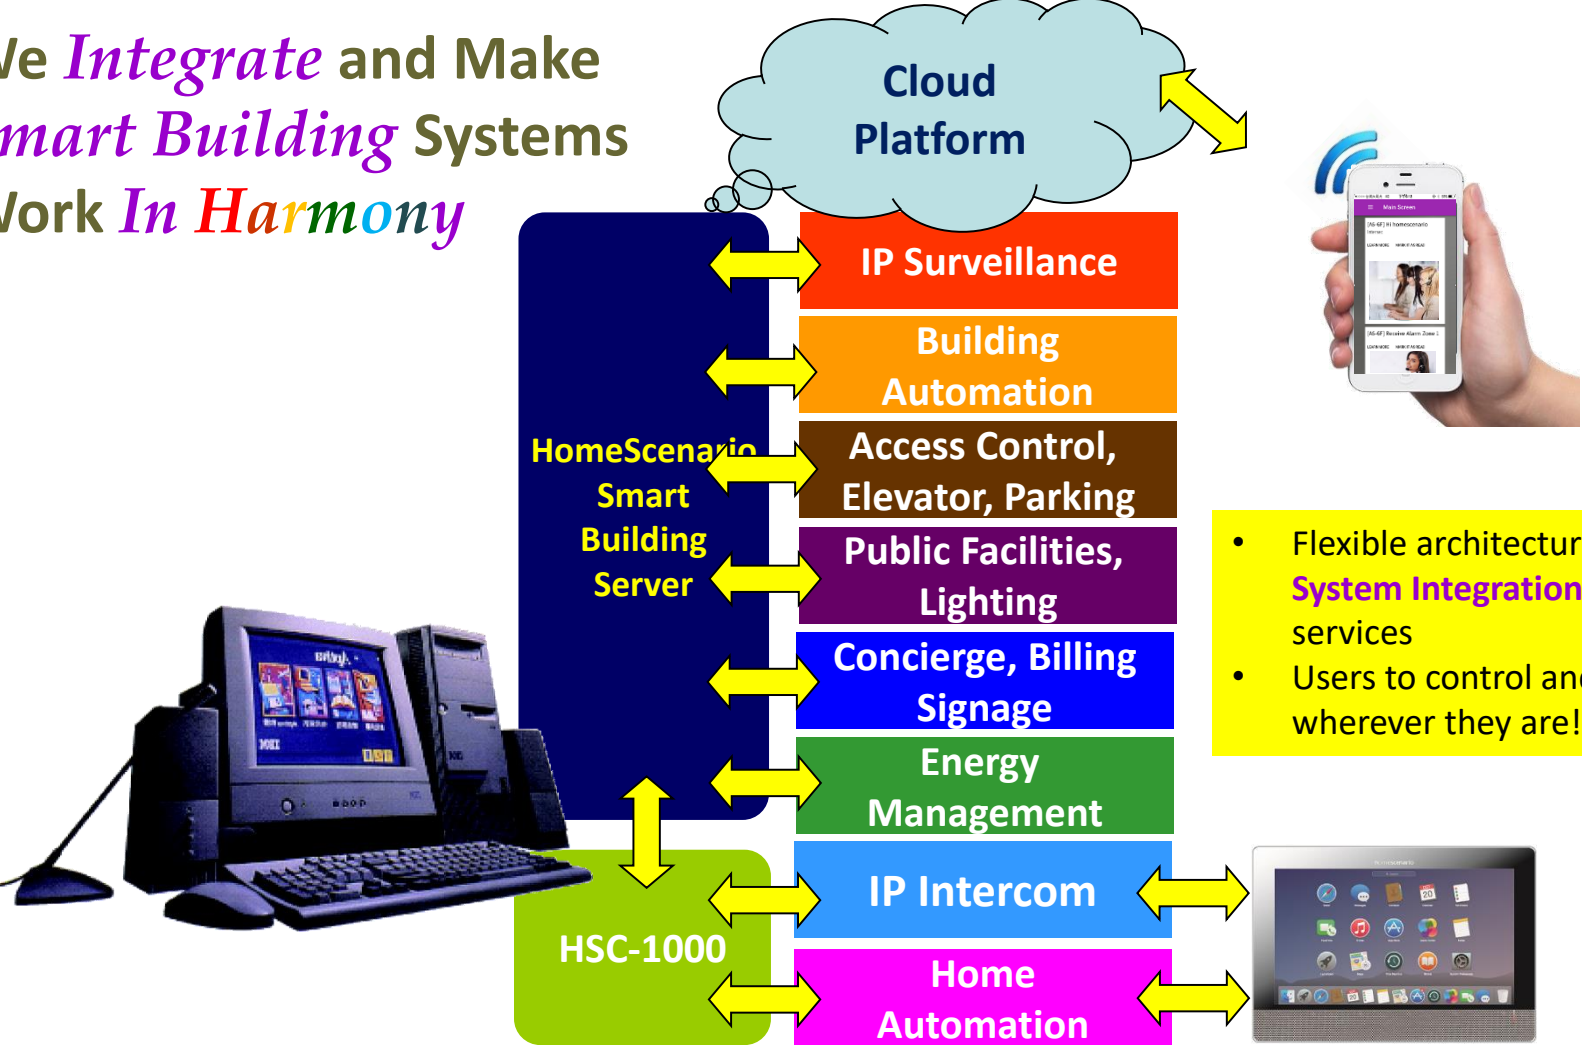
/e Integrate and Make
mart Building Systems
/ork In Harmony

Cloud Platform

HomeScenario Smart Building Server

IP Surveillance

Building Automation

Access Control, Elevator, Parking

Public Facilities, Lighting

Concierge, Billing Signage

Energy Management

IP Intercom

Home Automation

HSC-1000

• Flexible architectur
System Integration
services
• Users to control an
wherever they are!